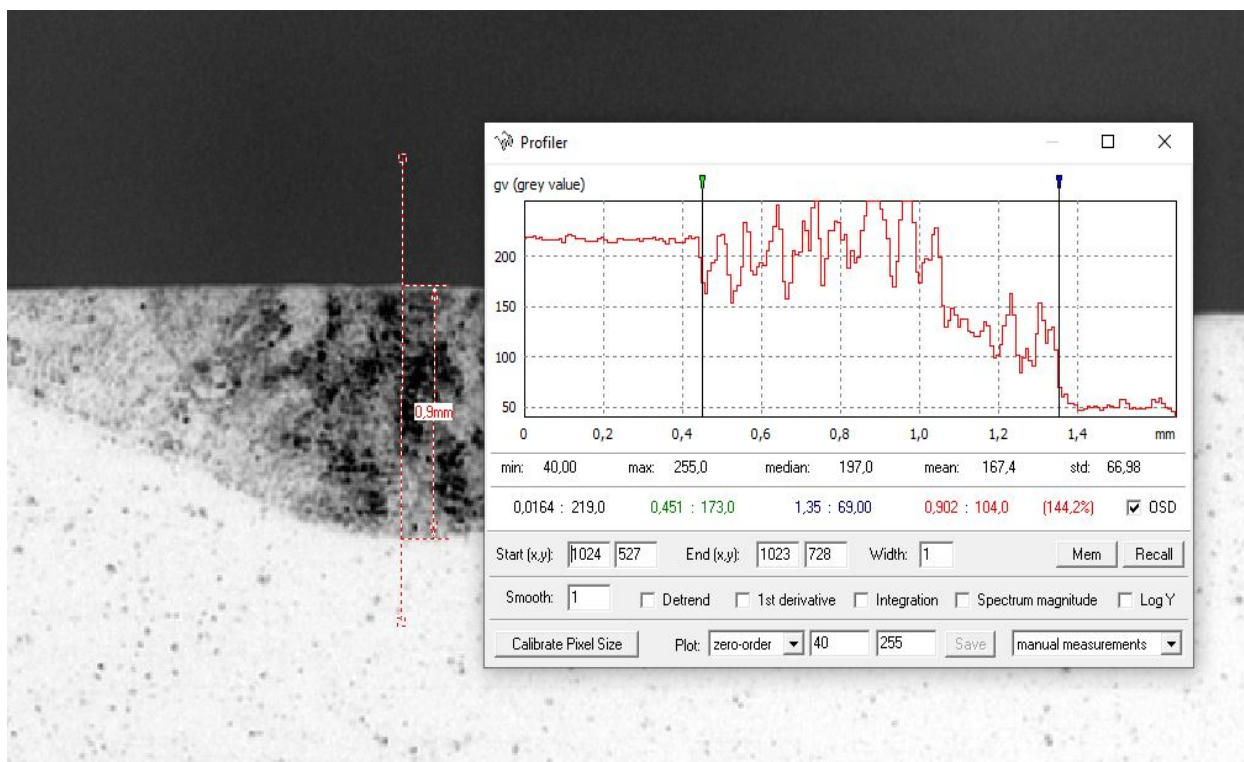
0,9mm

Profiler

gv (grey value)

200
150
100
50

0 0,2 0,4 0,6 0,8 1,0 1,2 1,4 mm

min: 40,00 max: 255,0 median: 197,0 mean: 167,4 std: 66,98

0,0164 : 219,0 0,451 : 173,0 1,35 : 69,00 0,902 : 104,0 (144,2%) OSD

Start (x,y): 1024 527 End (x,y): 1023 728 Width: 1 Mem Recall

Smooth: 1 Detrend 1st derivative Integration Spectrum magnitude Log Y

Calibrate Pixel Size Plot: zero-order 40 255 Save manual measurements